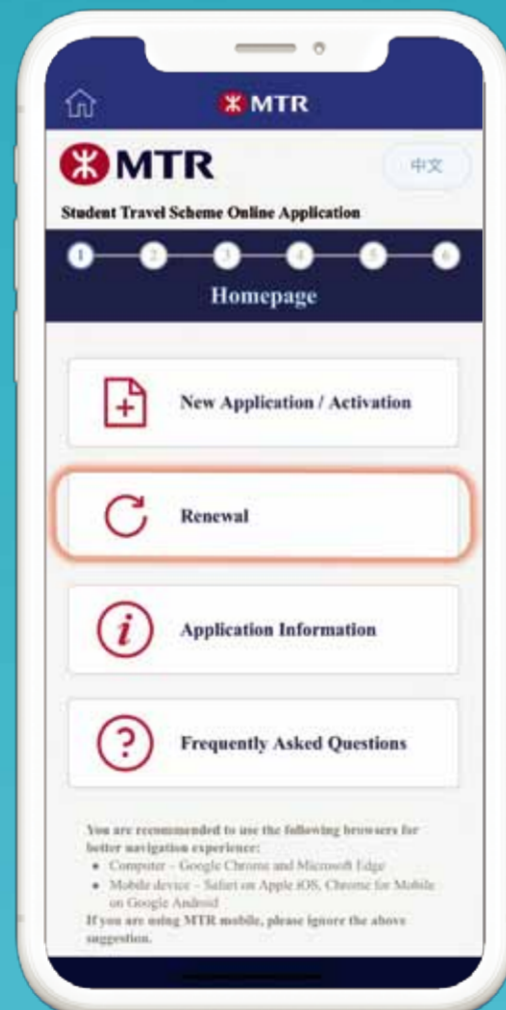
MTR

MTR

中文

Student Travel Scheme Online Application

1 2 3 4 5 6

Homepage

New Application / Activation

Renewal

Application Information

Frequently Asked Questions

You are recommended to use the following browsers for better navigation experience:

- Computer – Google Chrome and Microsoft Edge
- Mobile device – Safari on Apple iOS, Chrome for Mobile on Google Android

If you are using MTR mobile, please ignore the above suggestion.